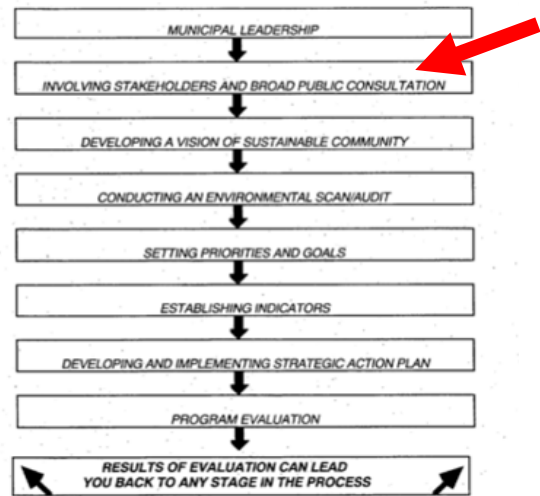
MUNICIPAL LEADERSHIP

INVOLVING STAKEHOLDERS AND BROAD PUBLIC CONSULTATION

DEVELOPING A VISION OF SUSTAINABLE COMMUNITY

CONDUCTING AN ENVIRONMENTAL SCAN/AUDIT

SETTING PRIORITIES AND GOALS

ESTABLISHING INDICATORS

DEVELOPING AND IMPLEMENTING STRATEGIC ACTION PLAN

PROGRAM EVALUATION

RESULTS OF EVALUATION CAN LEAD YOU BACK TO ANY STAGE IN THE PROCESS